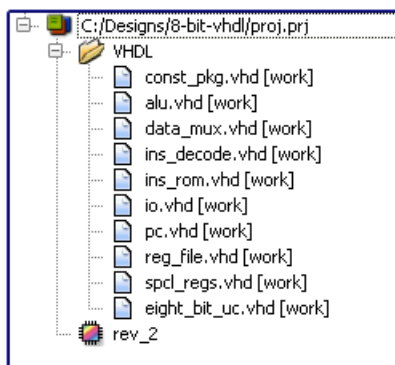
C:/Designs/8-bit-vhdl/proj.prj
VHDL
const_pkg.vhd [work]
alu.vhd [work]
data_mux.vhd [work]
ins_decode.vhd [work]
ins_rom.vhd [work]
io.vhd [work]
pc.vhd [work]
reg_file.vhd [work]
spcl_regs.vhd [work]
eight_bit_uc.vhd [work]
rev_2